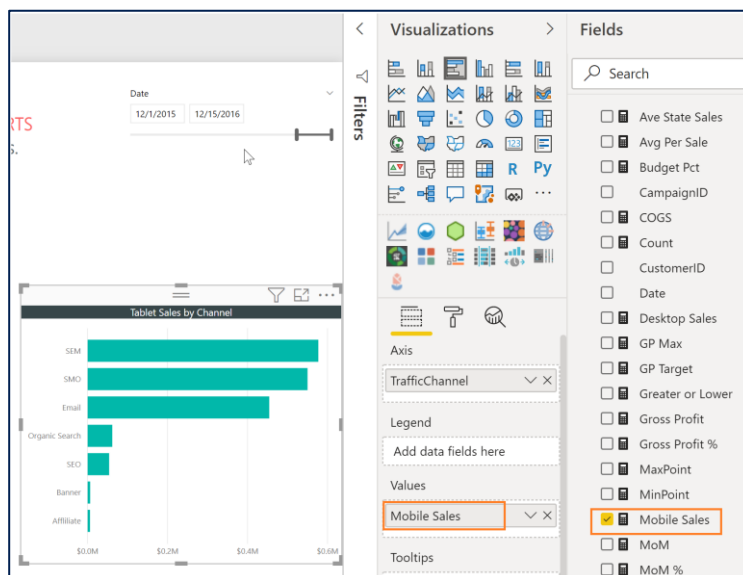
RTS
S.

Date
12/1/2015
12/15/2016

Tablet Sales by Channel

SEM
SMO
Email
Organic Search
SEO
Banner
Affiliate

$0.0M
$0.2M
$0.4M
$0.6M

Filters

Visualizations

R
Py
...

Axis
TrafficChannel

Legend
Add data fields here

Values
Mobile Sales

Tooltips

Fields

Search

Ave State Sales
Avg Per Sale
Budget Pct
CampaignID
COGS
Count
CustomerID
Date
Desktop Sales
GP Max
GP Target
Greater or Lower
Gross Profit
Gross Profit %
MaxPoint
MinPoint
Mobile Sales
MoM
MoM %